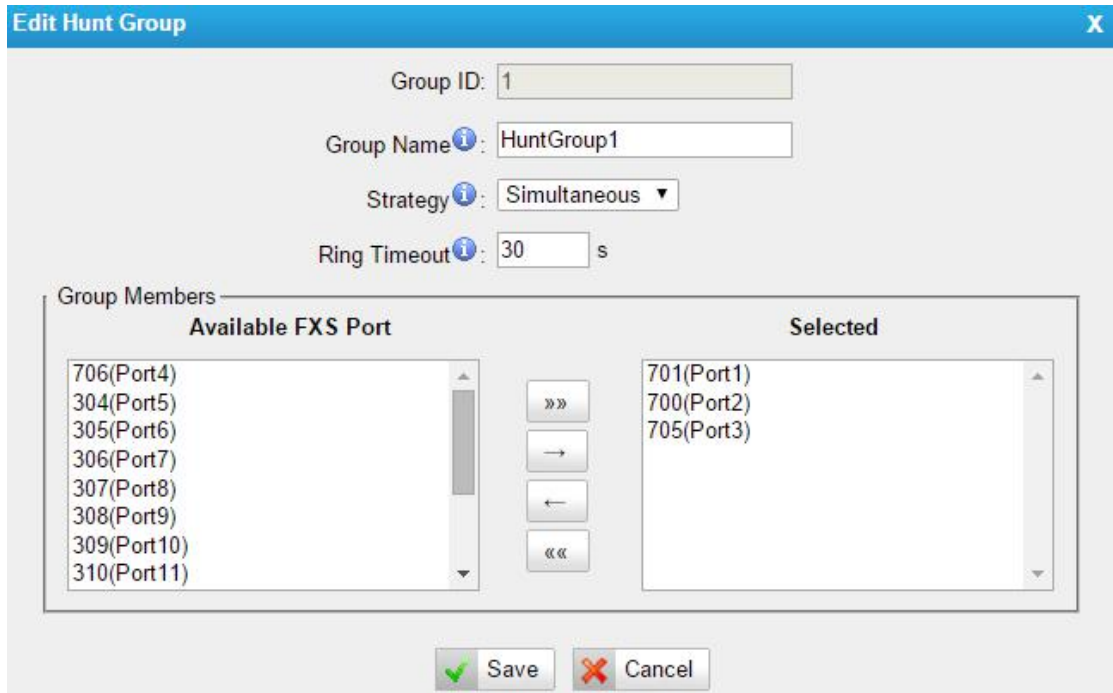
Edit Hunt Group X

Group ID: 1

Group Name: HuntGroup1

Strategy: Simultaneous ▼

Ring Timeout: 30 s

Group Members

Available FXS Port

706(Port4)
304(Port5)
305(Port6)
306(Port7)
307(Port8)
308(Port9)
309(Port10)
310(Port11)

»»
→
←
««

Selected

701(Port1)
700(Port2)
705(Port3)

Save Cancel